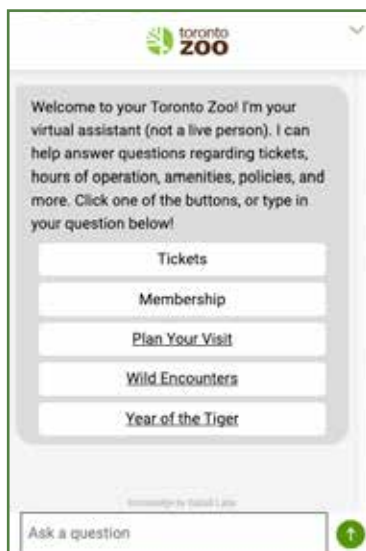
toronto zoo

Welcome to your Toronto Zoo! I'm your virtual assistant (not a live person). I can help answer questions regarding tickets, hours of operation, amenities, policies, and more. Click one of the buttons, or type in your question below!

Tickets

Membership

Plan Your Visit

Wild Encounters

Year of the Tiger

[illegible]

Ask a question